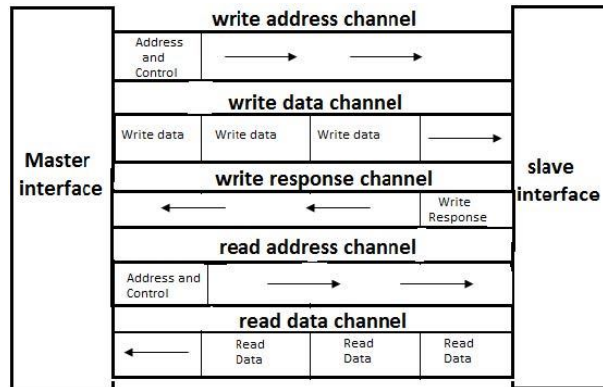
write address channel

Address and Control

write data channel

Write data

Write data

Write data

Master interface

write response channel

slave interface

Write Response

read address channel

Address and Control

read data channel

Read Data

Read Data

Read Data